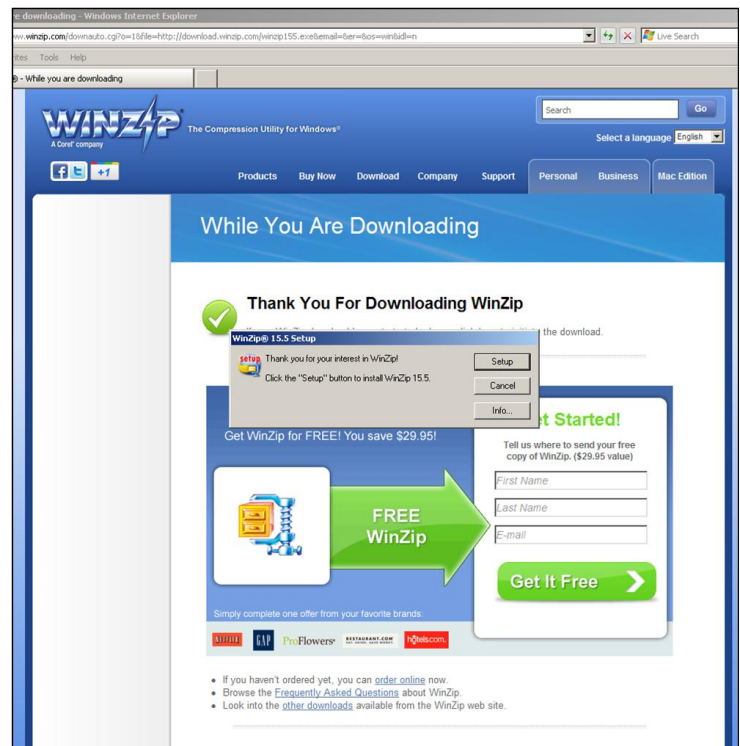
e downloading - Windows Internet Explorer

ww.winzip.com/downauto.cgi?o=1&file=http://download.winzip.com/winzip155.exe&email=&er=&os=win&idl=n

Live Search

ites Tools Help

- While you are downloading

WINZIP A Corel company The Compression Utility for Windows®

Search Go

Select a language English

+1

Products Buy Now Download Company Support Personal Business Mac Edition

While You Are Downloading

Thank You For Downloading WinZip

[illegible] the download.

WinZip® 15.5 Setup

Thank you for your interest in WinZip!

Click the "Setup" button to install WinZip 15.5.

Setup

Cancel

Info...

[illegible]t Started!

Get WinZip for FREE! You save $29.95!

Tell us where to send your free copy of WinZip. ($29.95 value)

First Name

Last Name

E-mail

FREE WinZip

Get It Free

Simply complete one offer from your favorite brands:

NETFLIX GAP ProFlowers RESTAURANT.COM hotels.com

• If you haven't ordered yet, you can order online now.
• Browse the Frequently Asked Questions about WinZip.
• Look into the other downloads available from the WinZip web site.